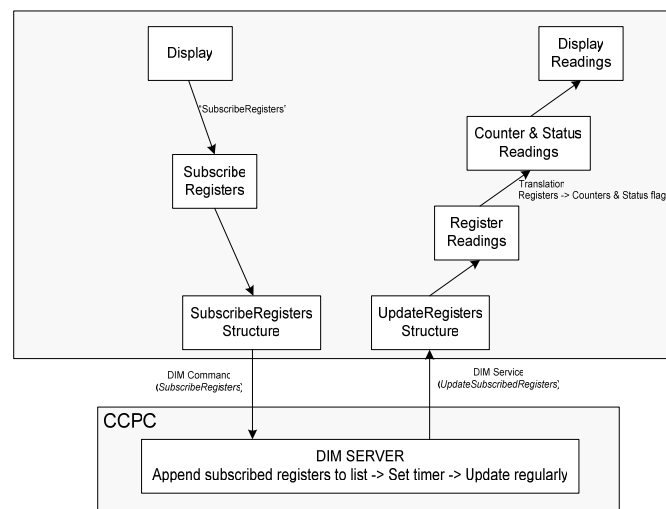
Display

'SubscribeRegisters'

Subscribe Registers

SubscribeRegisters Structure

Display Readings

Counter & Status Readings

Translation
Registers -> Counters & Status flag

Register Readings

UpdateRegisters Structure

DIM Command
(SubscribeRegisters)

DIM Service
(UpdateSubscribedRegisters)

CCPC

DIM SERVER
Append subscribed registers to list -> Set timer -> Update regularly